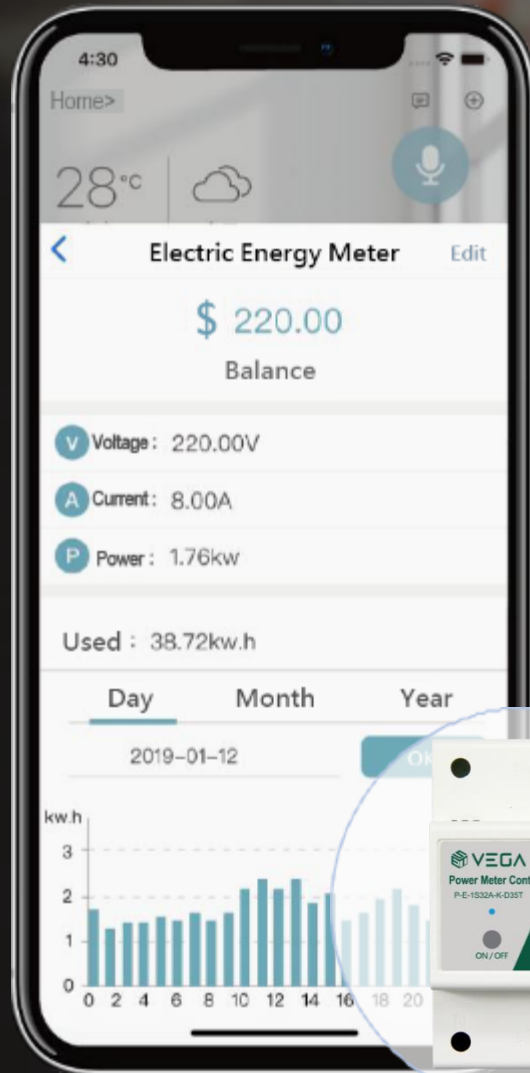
4:30

Home>

28°c

<

Electric Energy Meter

Edit

$ 220.00

Balance

V Voltage : 220.00V

A Current : 8.00A

P Power : 1.76kw

Used : 38.72kw.h

Day

Month

Year

2019-01-12

OK

kw.h

3

2

1

0

0 2 4 6 8 10 12 14 16 18 20

VEGA

Power Meter Cont

P-E-1S32A-K-D35T

ON / OFF